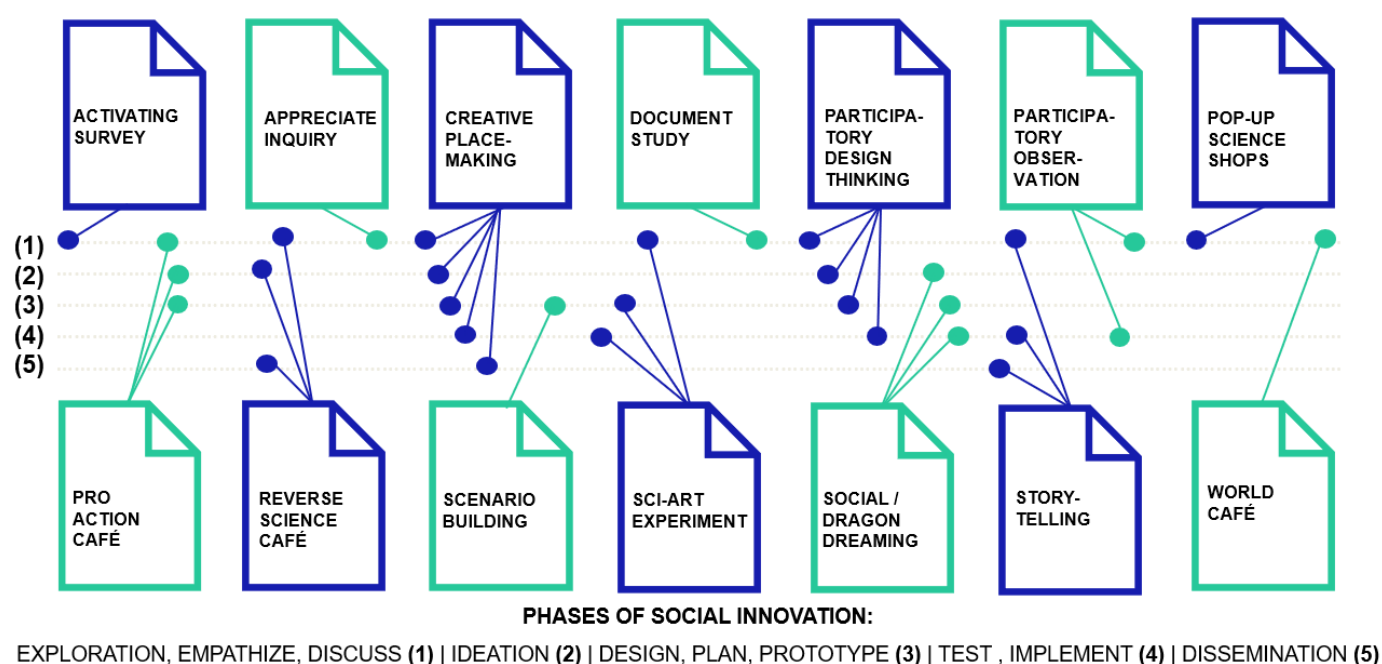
ACTIVATING SURVEY

APPRECIATE INQUIRY

CREATIVE PLACE-MAKING

DOCUMENT STUDY

PARTICIPATORY DESIGN THINKING

PARTICIPATORY OBSERVATION

POP-UP SCIENCE SHOPS

(1)
(2)
(3)
(4)
(5)

PRO ACTION CAFÉ

REVERSE SCIENCE CAFÉ

SCENARIO BUILDING

SCI-ART EXPERIMENT

SOCIAL / DRAGON DREAMING

STORY-TELLING

WORLD CAFÉ

PHASES OF SOCIAL INNOVATION:

EXPLORATION, EMPATHIZE, DISCUSS **(1)** | IDEATION **(2)** | DESIGN, PLAN, PROTOTYPE **(3)** | TEST , IMPLEMENT **(4)** | DISSEMINATION **(5)**